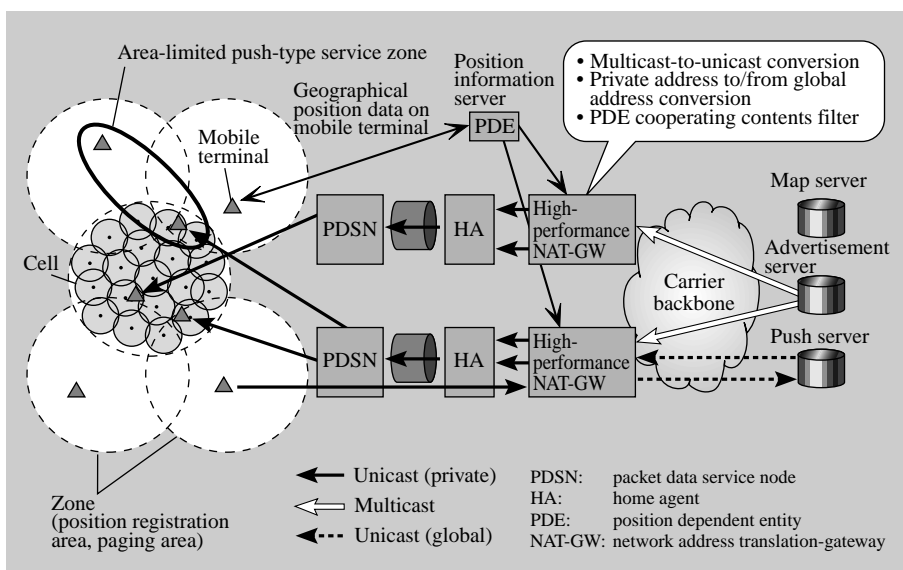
Area-limited push-type service zone

Position information server

Geographical position data on mobile terminal

PDE

• Multicast-to-unicast conversion
• Private address to/from global address conversion
• PDE cooperating contents filter

Mobile terminal

Map server

PDSN

HA

High-performance NAT-GW

Advertisement server

Cell

Carrier backbone

PDSN

HA

High-performance NAT-GW

Push server

Unicast (private)

Multicast

Unicast (global)

Zone (position registration area, paging area)

PDSN: packet data service node
HA: home agent
PDE: position dependent entity
NAT-GW: network address translation-gateway